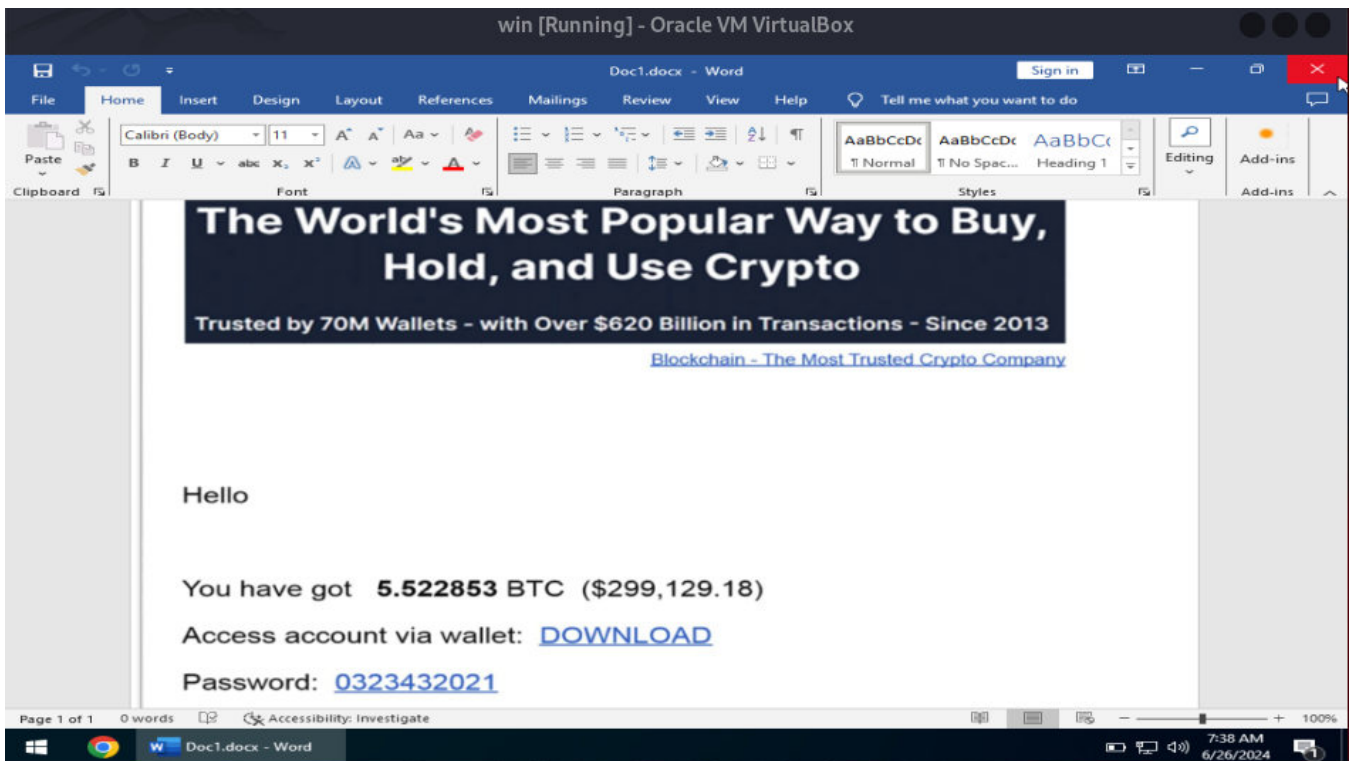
win [Running] - Oracle VM VirtualBox

Doc1.docx - Word

Sign in

File Home Insert Design Layout References Mailings Review View Help Tell me what you want to do

Paste

Clipboard

Calibri (Body) 11

Font

Paragraph

AaBbCcDc ¶ Normal

AaBbCcDc ¶ No Spac...

AaBbCc Heading 1

Styles

Editing

Add-ins

Add-ins

The World's Most Popular Way to Buy, Hold, and Use Crypto

Trusted by 70M Wallets - with Over $620 Billion in Transactions - Since 2013

Blockchain - The Most Trusted Crypto Company

Hello

You have got **5.522853** BTC ($299,129.18)

Access account via wallet: DOWNLOAD

Password: 0323432021

Page 1 of 1 0 words Accessibility: Investigate 100%

Doc1.docx - Word

7:38 AM 6/26/2024